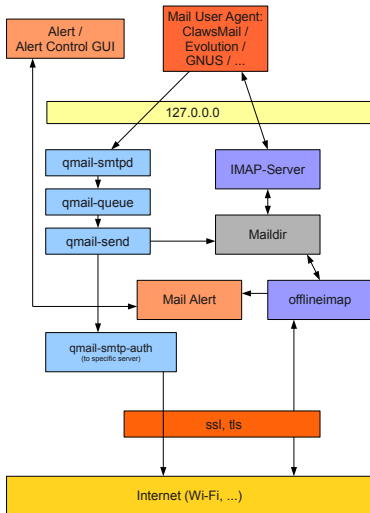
Alert /
Alert Control GUI

Mail User Agent:
ClawsMail /
Evolution /
GNUS / ...

127.0.0.0

qmail-smtpd

IMAP-Server

qmail-queue

qmail-send

Maildir

Mail Alert

offlineimap

qmail-smtp-auth
(to specific server)

ssl, tls

Internet (Wi-Fi, ...)